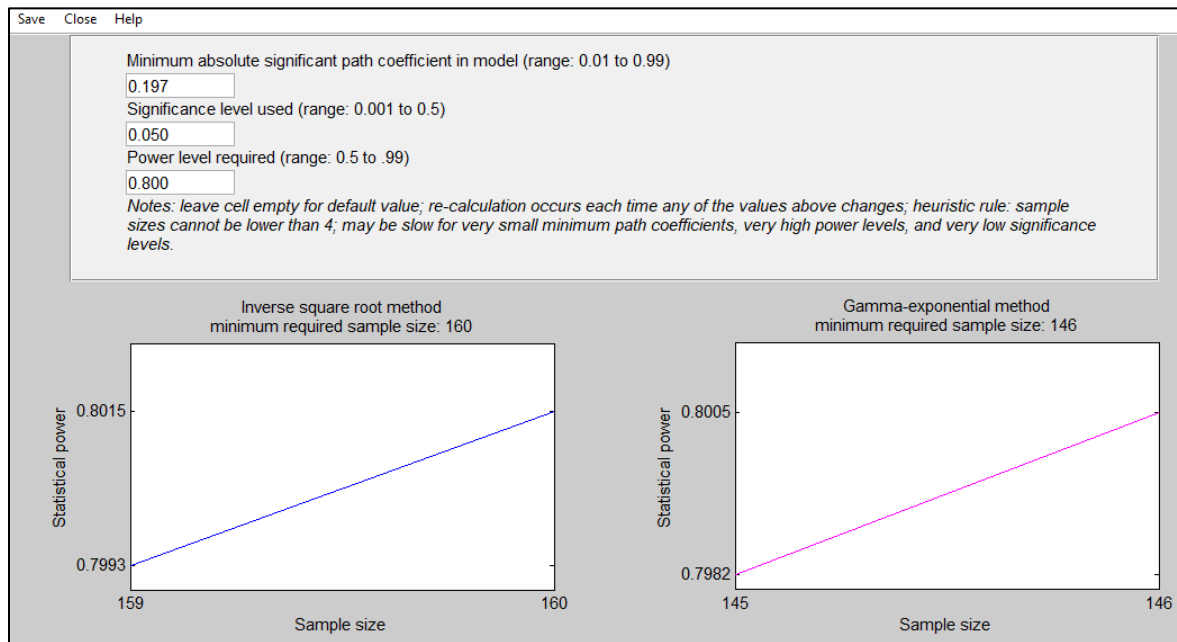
Save Close Help

Minimum absolute significant path coefficient in model (range: 0.01 to 0.99)

0.197

Significance level used (range: 0.001 to 0.5)

0.050

Power level required (range: 0.5 to .99)

0.800

*Notes: leave cell empty for default value; re-calculation occurs each time any of the values above changes; heuristic rule: sample sizes cannot be lower than 4; may be slow for very small minimum path coefficients, very high power levels, and very low significance levels.*

Inverse square root method
minimum required sample size: 160

Statistical power

0.8015

0.7993

159

160

Sample size

Gamma-exponential method
minimum required sample size: 146

Statistical power

0.8005

0.7982

145

146

Sample size